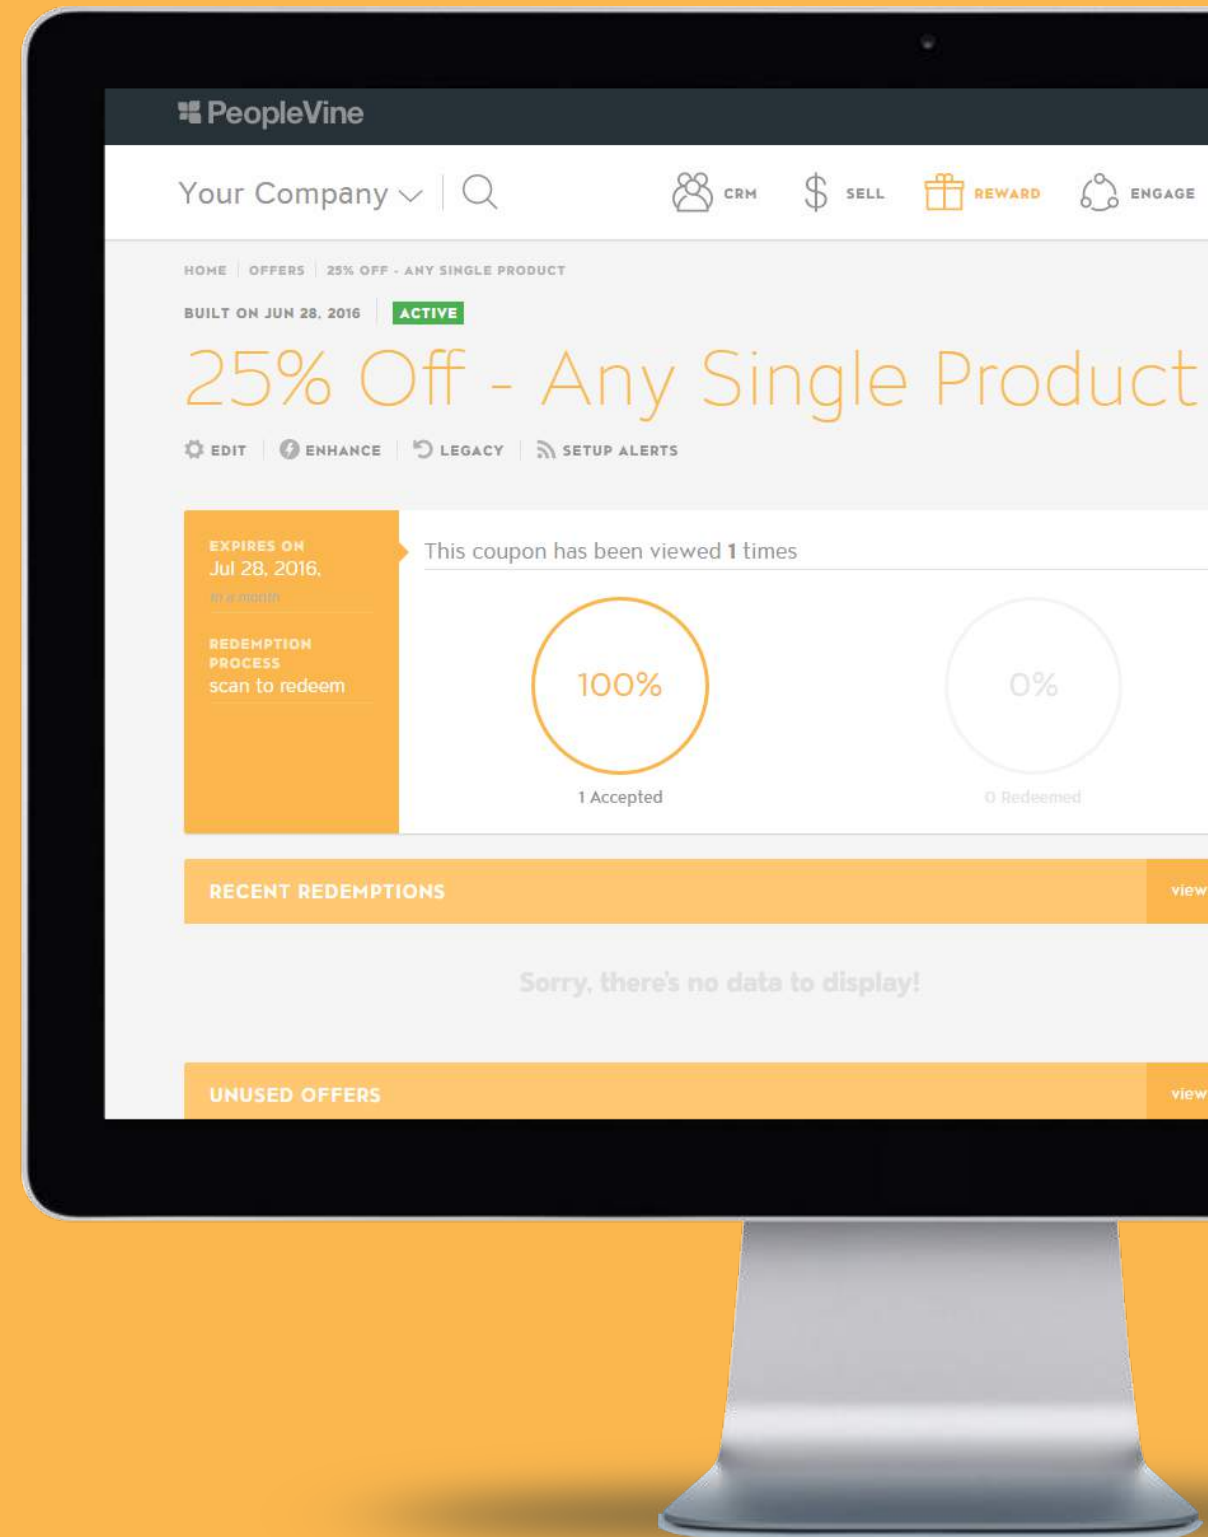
PeopleVine

Your Company

CRM SELL REWARD ENGAGE

HOME | OFFERS | 25% OFF - ANY SINGLE PRODUCT

BUILT ON JUN 28, 2016 ACTIVE

25% Off - Any Single Product

EDIT | ENHANCE | LEGACY | SETUP ALERTS

EXPIRES ON
Jul 28, 2016,
in a month

REDEMPTION PROCESS
scan to redeem

This coupon has been viewed 1 times

100%
1 Accepted

0%
0 Redeemed

RECENT REDEMPTIONS
view

Sorry, there's no data to display!

UNUSED OFFERS
view